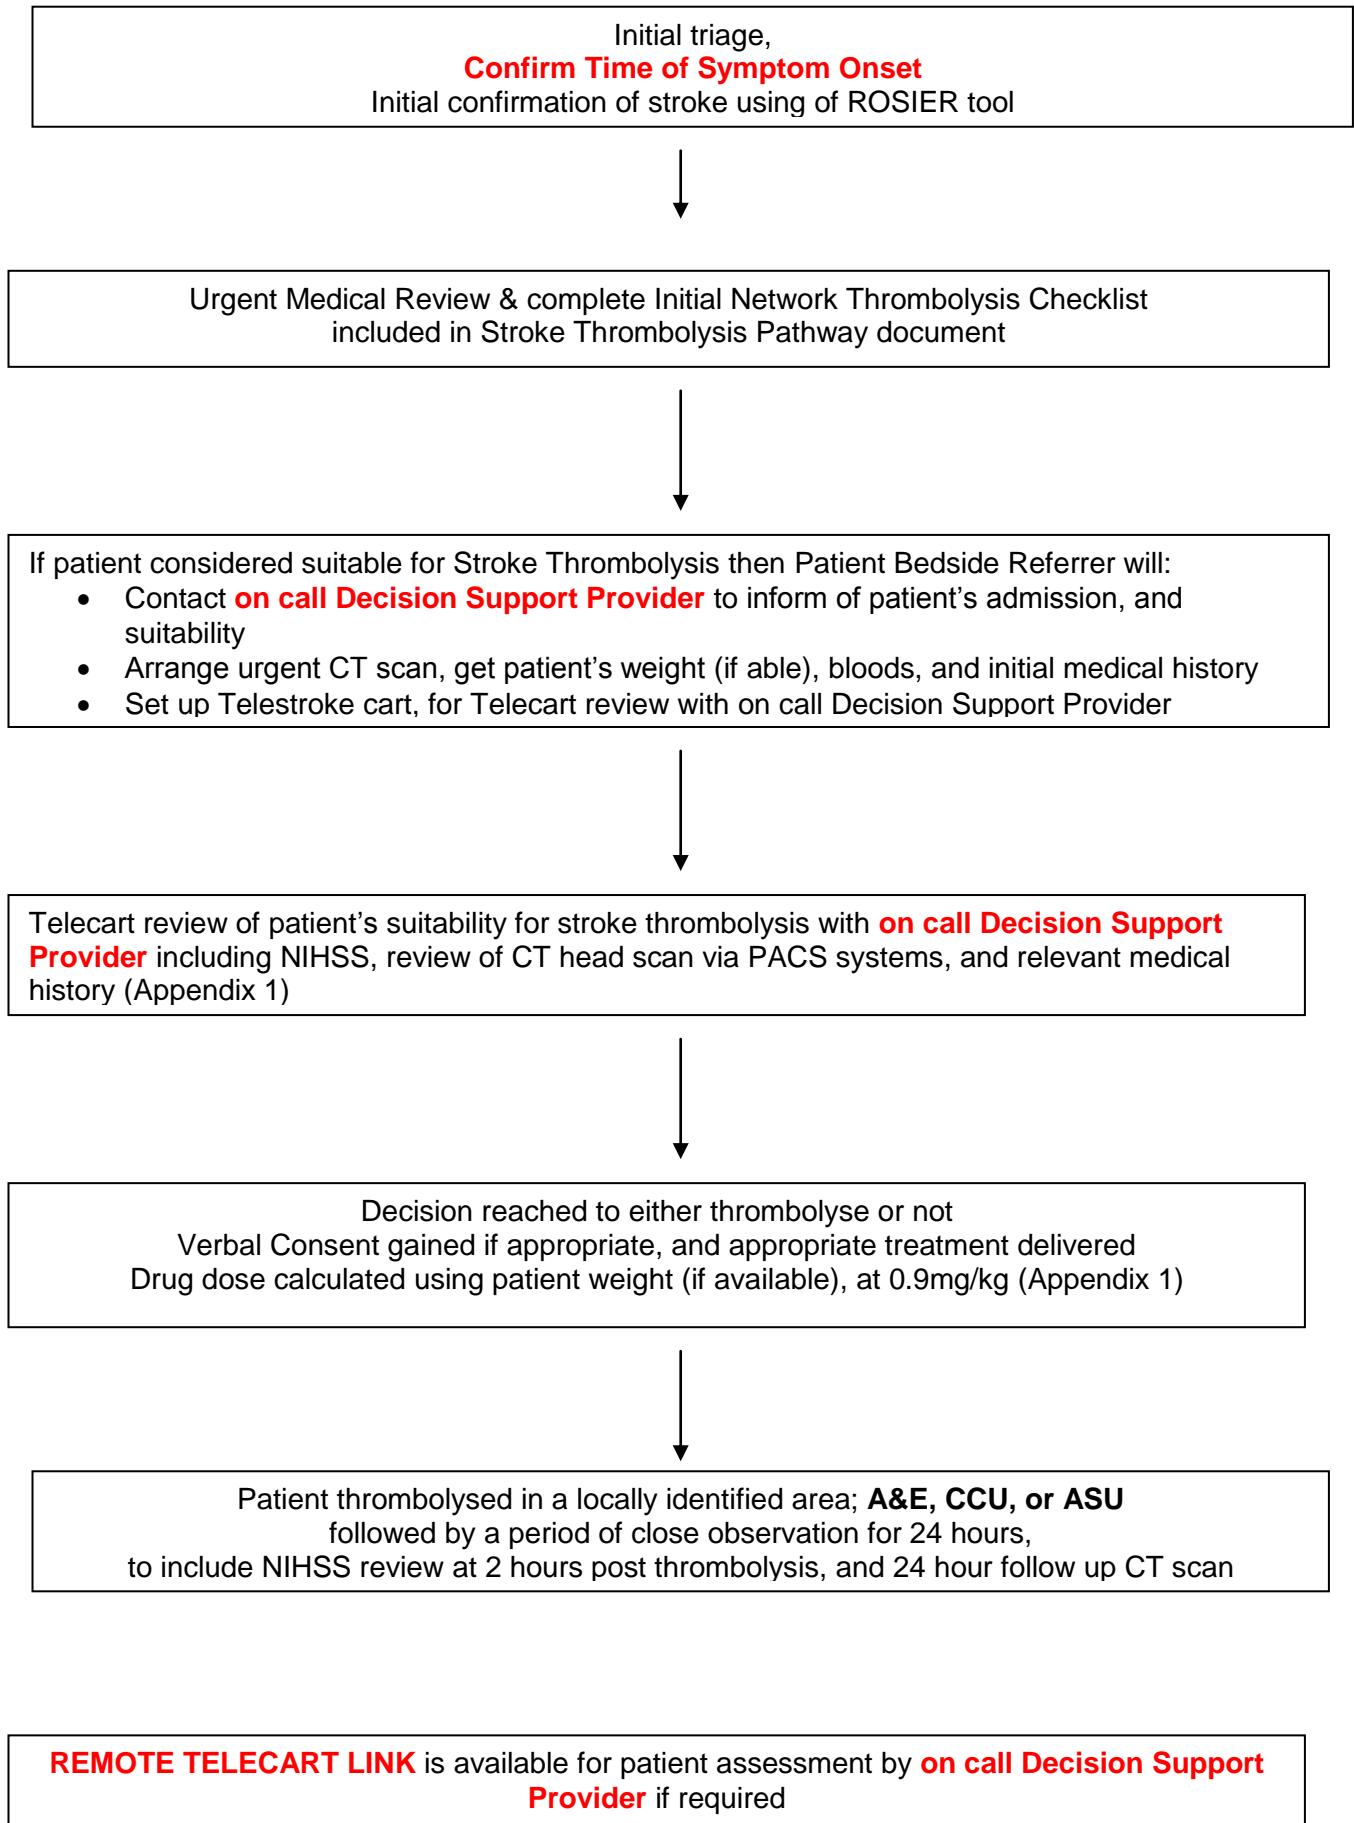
Initial triage,
Confirm Time of Symptom Onset
Initial confirmation of stroke using of ROSIER tool

Urgent Medical Review & complete Initial Network Thrombolysis Checklist included in Stroke Thrombolysis Pathway document

If patient considered suitable for Stroke Thrombolysis then Patient Bedside Referrer will:
- Contact on call Decision Support Provider to inform of patient's admission, and suitability
- Arrange urgent CT scan, get patient's weight (if able), bloods, and initial medical history
- Set up Telestroke cart, for Telecart review with on call Decision Support Provider

Telecart review of patient's suitability for stroke thrombolysis with on call Decision Support Provider including NIHSS, review of CT head scan via PACS systems, and relevant medical history (Appendix 1)

Decision reached to either thrombolyse or not
Verbal Consent gained if appropriate, and appropriate treatment delivered
Drug dose calculated using patient weight (if available), at 0.9mg/kg (Appendix 1)

Patient thrombolysed in a locally identified area; A&E, CCU, or ASU
followed by a period of close observation for 24 hours,
to include NIHSS review at 2 hours post thrombolysis, and 24 hour follow up CT scan

REMOTE TELECART LINK is available for patient assessment by on call Decision Support Provider if required